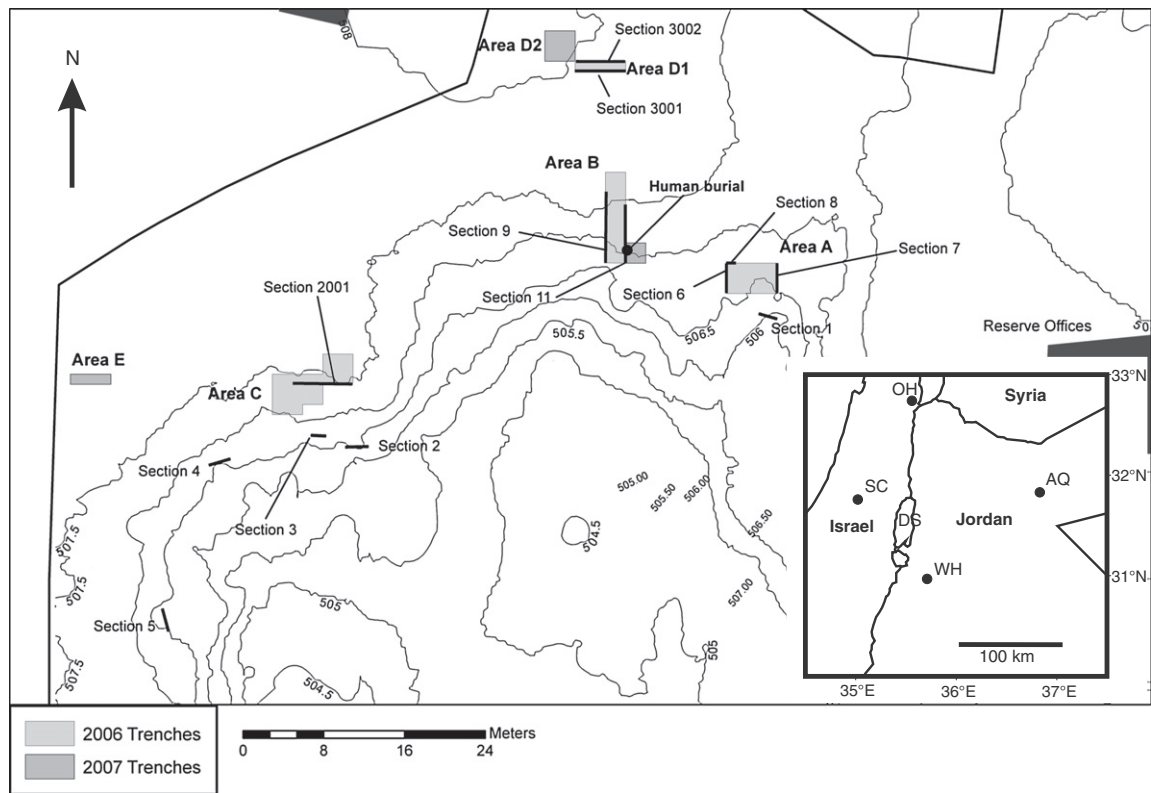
N

508

Area D2

Section 3002

Area D1

Section 3001

Area B

Human burial

Section 8

Section 9

Area A

Section 7

Section 11

Section 6

Section 2001

Section 1

505.5

506.5

506

Reserve Offices

Area E

Area C

Section 2

Section 4

Section 3

505.00

505.50

506.00

506.50

504.5

507.5

507.5

Section 5

505

507.00

505

507.5

504.5

OH

Syria

33°N

SC

AQ

32°N

Israel

DS

Jordan

WH

31°N

100 km

35°E

36°E

37°E

2006 Trenches

2007 Trenches

Meters

0

8

16

24